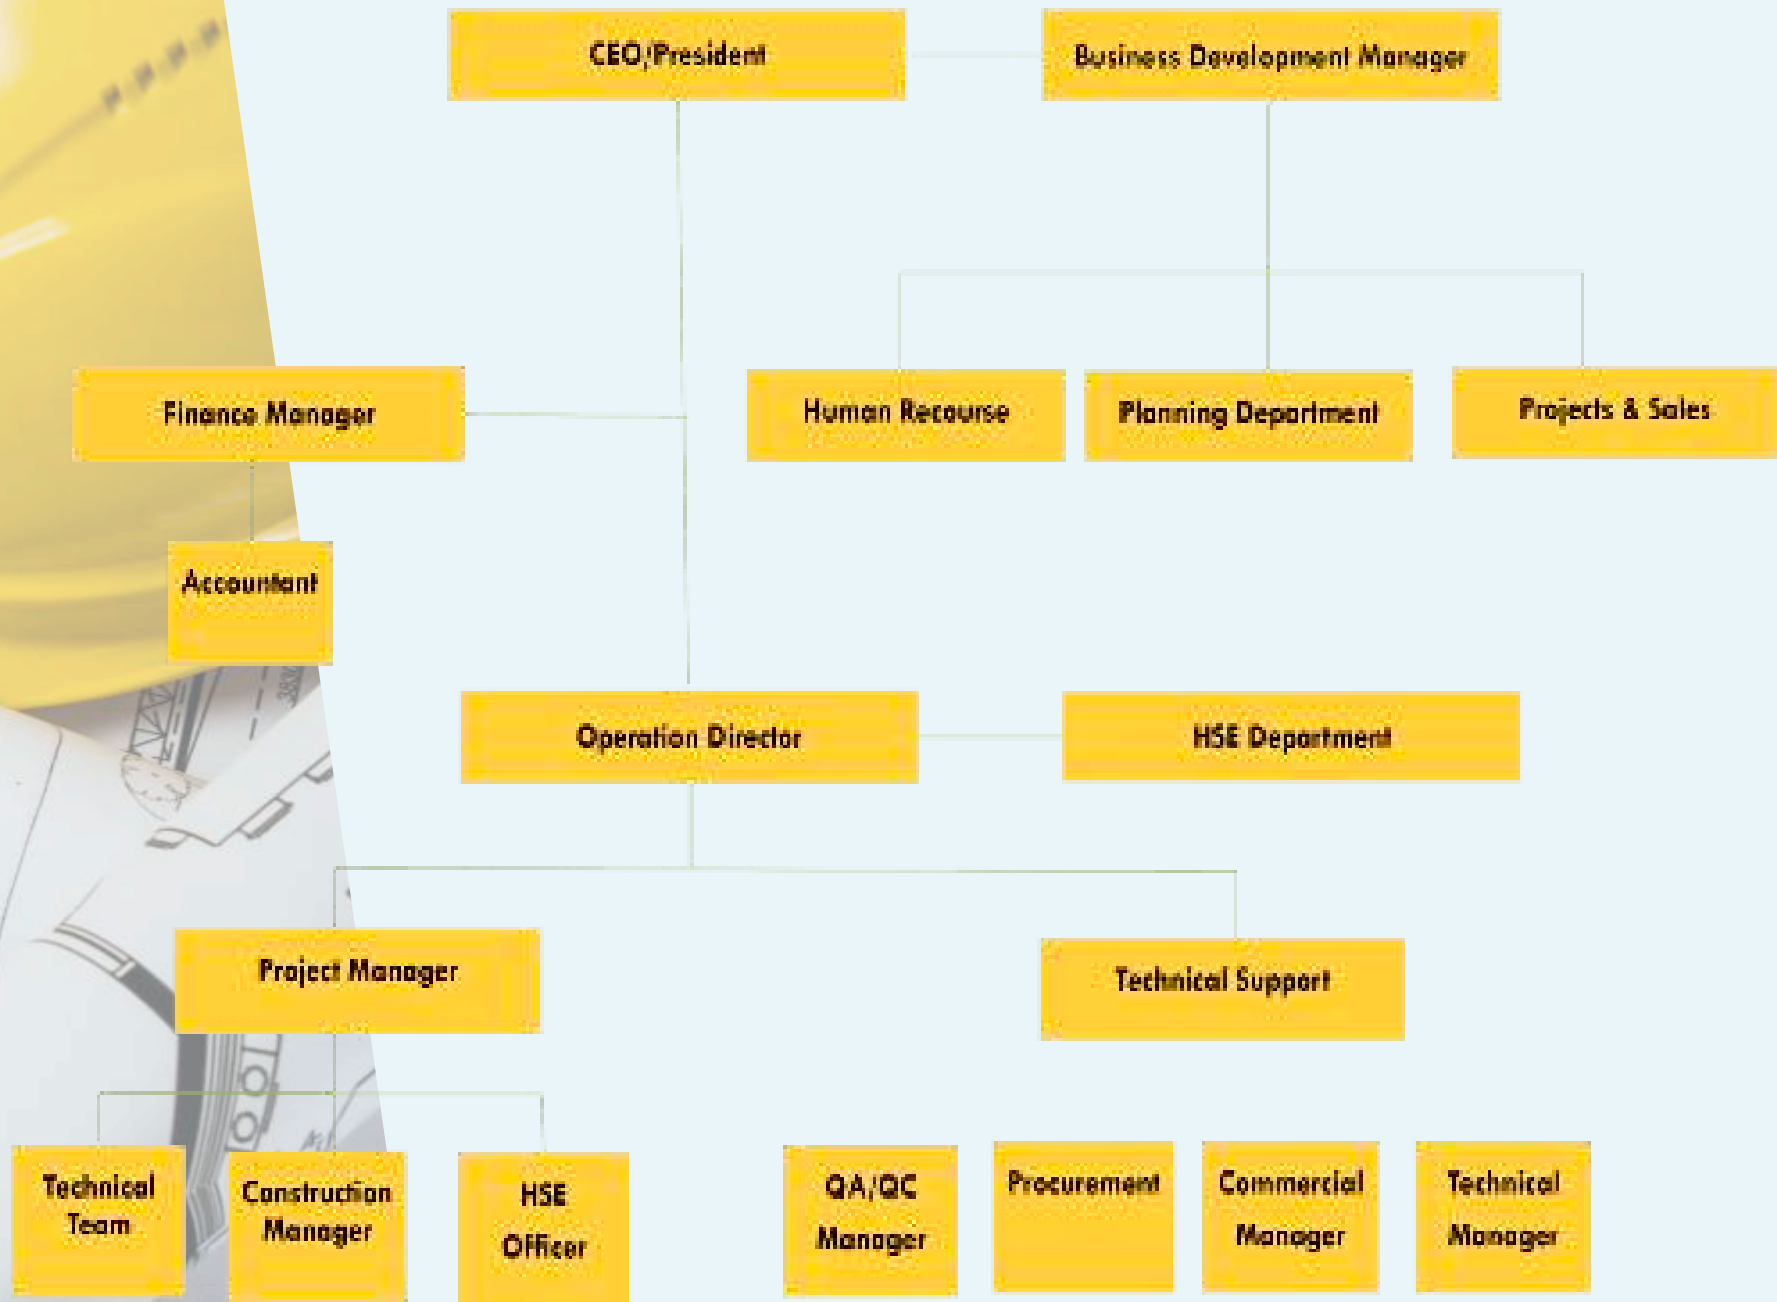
CEO/President

Business Development Manager

Finance Manager

Human Recourse

Planning Department

Projects & Sales

Accountant

Operation Director

HSE Department

Project Manager

Technical Support

Technical Team

Construction Manager

HSE Officer

QA/QC Manager

Procurement

Commercial Manager

Technical Manager